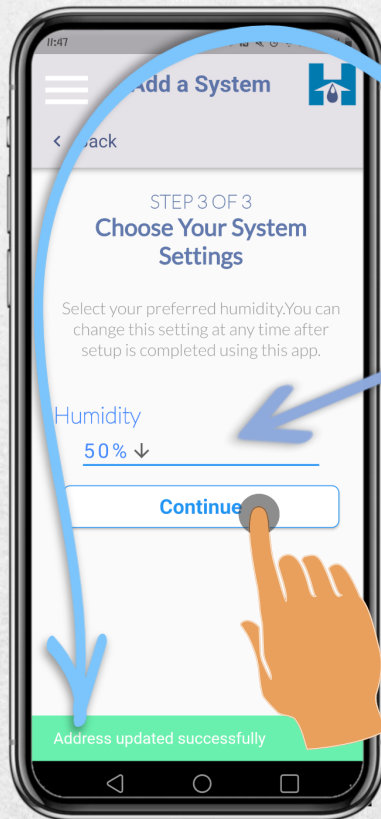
11:47

Add a System

< Back

STEP 3 OF 3
Choose Your System Settings

Select your preferred humidity.You can change this setting at any time after setup is completed using this app.

Humidity
50%

Continue

Address updated successfully